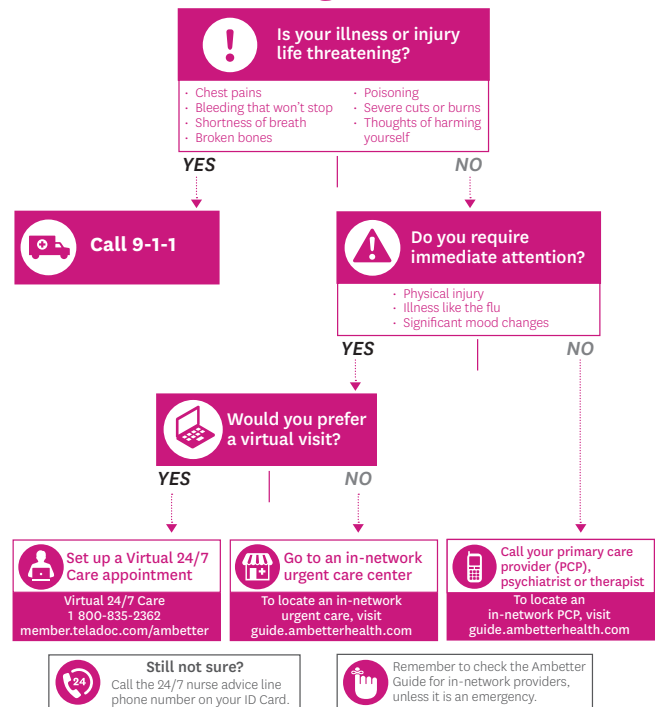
Is your illness or injury life threatening?

· Chest pains
· Bleeding that won't stop
· Shortness of breath
· Broken bones
· Poisoning
· Severe cuts or burns
· Thoughts of harming yourself

YES

NO

Call 9-1-1

Do you require immediate attention?

· Physical injury
· Illness like the flu
· Significant mood changes

YES

NO

Would you prefer a virtual visit?

YES

NO

Set up a Virtual 24/7 Care appointment

Virtual 24/7 Care
1 800-835-2362
member.teladoc.com/ambetter

Go to an in-network urgent care center

To locate an in-network urgent care, visit guide.ambetterhealth.com

Call your primary care provider (PCP), psychiatrist or therapist

To locate an in-network PCP, visit guide.ambetterhealth.com

24

Still not sure?
Call the 24/7 nurse advice line phone number on your ID Card.

Remember to check the Ambetter Guide for in-network providers, unless it is an emergency.